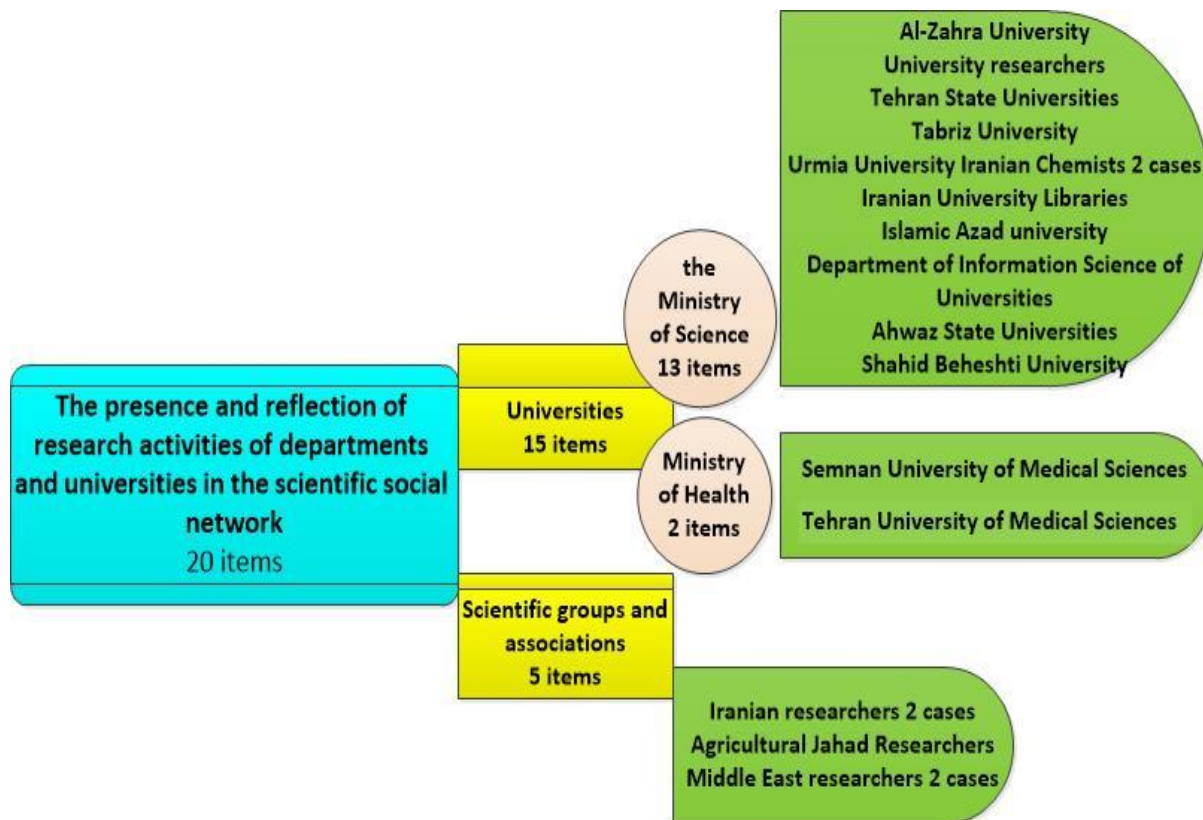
The presence and reflection of research activities of departments and universities in the scientific social network
20 items

Universities
15 items

the Ministry of Science
13 items

Al-Zahra University
University researchers
Tehran State Universities
Tabriz University
Urmia University Iranian Chemists 2 cases
Iranian University Libraries
Islamic Azad university
Department of Information Science of Universities
Ahwaz State Universities
Shahid Beheshti University

Ministry of Health
2 items

Semnan University of Medical Sciences
Tehran University of Medical Sciences

Scientific groups and associations
5 items

Iranian researchers 2 cases
Agricultural Jahad Researchers
Middle East researchers 2 cases